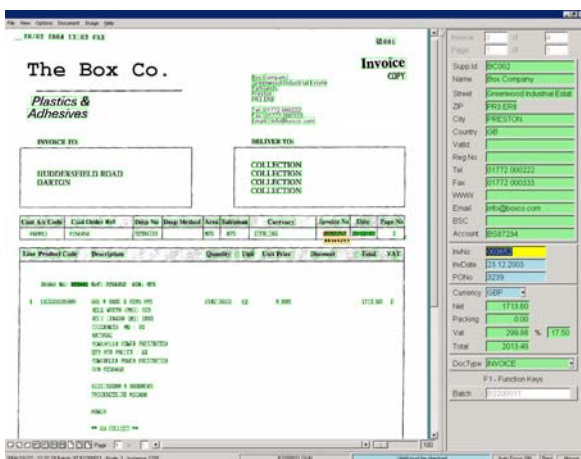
File View Options Document Image Help

19/02 2004 11:02 FAX

The Box Co.

Invoice
COPY

Plastics & Adhesives

Box Company
Greenwood Industrial Estate
PRESTON
PR3 ER8
Tel: 01772 000222
Fax: 01772 000333
Email: info@boxco.com

INVOICE TO:

DELIVER TO:

HUDDERSFIELD ROAD
DARTON

COLLECTION
COLLECTION
COLLECTION
COLLECTION

| Cust A/c Code | Cust Order Ref | Desp No | Desp Method | Area | Salesman | Currency | Invoice No | Date | Page No |
|---|---|---|---|---|---|---|---|---|---|
| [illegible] | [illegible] | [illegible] | | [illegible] | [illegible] | STERLING | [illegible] | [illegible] | 1 |

| Line | Product Code | Description | Quantity | Unit | Unit Price | Discount | Total | VAT |
|---|---|---|---|---|---|---|---|---|

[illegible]

Invoice
Page
of

Supp Id: BC002
Name: Box Company
Street: Greenwood Industrial Estat
ZIP: PR3 ER8
City: PRESTON
Country: GB
Vatid
RegNo
Tel: 01772 000222
Fax: 01772 000333
WWW
Email: info@boxco.com
BSC
Account: BS87234

InvNo: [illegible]
InvDate: 23.12.2003
PONo: 3239

Currency: GBP
Net: 1713.60
Packing: 0.00
Vat: 299.88 % 17.50
Total: 2013.48

DocType: INVOICE

F1 - Function Keys

Batch: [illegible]

Page 1 of 1

100